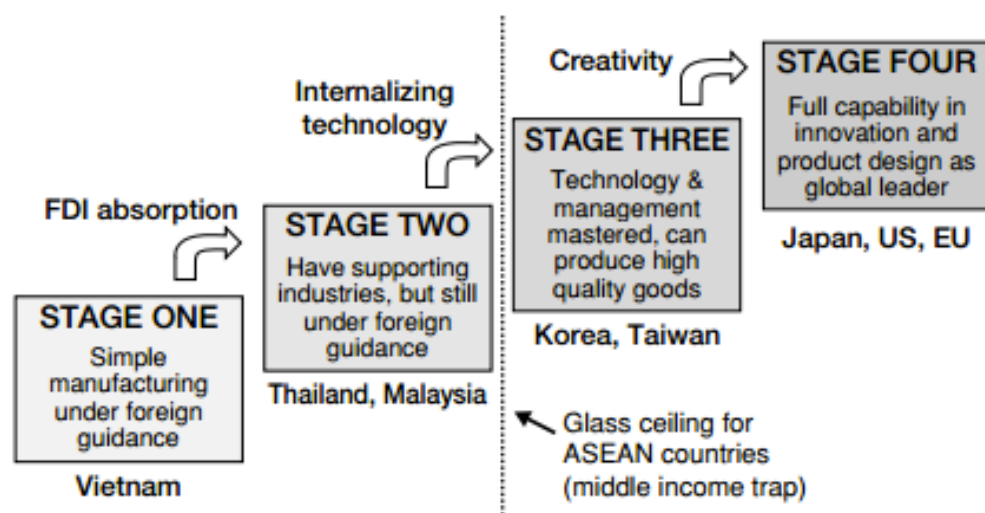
Creativity

STAGE FOUR
Full capability in innovation and product design as global leader

Japan, US, EU

Internalizing technology

STAGE THREE
Technology & management mastered, can produce high quality goods

Korea, Taiwan

FDI absorption

STAGE TWO
Have supporting industries, but still under foreign guidance

Thailand, Malaysia

STAGE ONE
Simple manufacturing under foreign guidance

Vietnam

Glass ceiling for ASEAN countries (middle income trap)